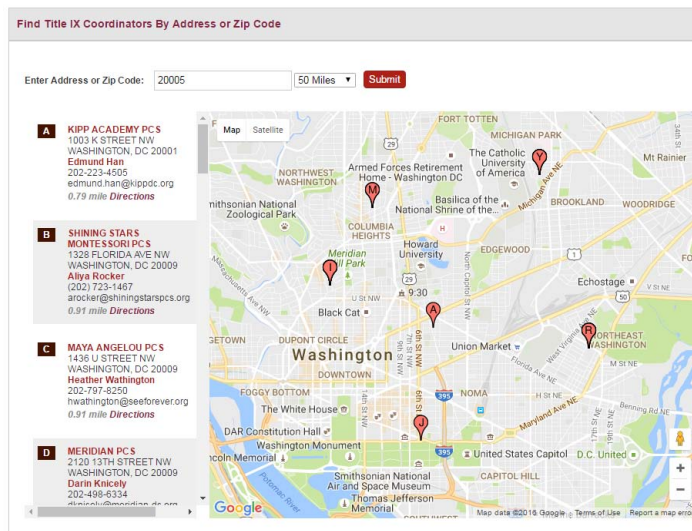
Find Title IX Coordinators By Address or Zip Code

Enter Address or Zip Code: 20005 50 Miles Submit

A
KIPP ACADEMY PCS
1003 K STREET NW
WASHINGTON, DC 20001
Edmund Han
202-223-4505
edmund.han@kippdc.org
0.79 mile Directions

B
SHINING STARS MONTESSORI PCS
1328 FLORIDA AVE NW
WASHINGTON, DC 20009
Aliya Rocker
(202) 723-1467
arocker@shiningstarspcs.org
0.91 mile Directions

C
MAYA ANGELOU PCS
1436 U STREET NW
WASHINGTON, DC 20009
Heather Wathington
202-797-8250
hwathington@seeforever.org
0.91 mile Directions

D
MERIDIAN PCS
2120 13TH STREET NW
WASHINGTON, DC 20009
Darin Knicely
202-498-6334
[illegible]

Map Satellite
FORT TOTTEN
MICHIGAN PARK
NORTHWEST WASHINGTON
Armed Forces Retirement Home - Washington DC
The Catholic University of America
Mt Rainier
Smithsonian National Zoological Park
Basilica of the National Shrine of the...
BROOKLAND
WOODRIDGE
COLUMBIA HEIGHTS
Howard University
EDGEWOOD
Meridian Hill Park
Echostage
9:30
Black Cat
NORTHEAST WASHINGTON
Washington
Union Market
DUPONT CIRCLE
FOGGY BOTTOM
NOMA
The White House
DAR Constitution Hall
Washington Monument
United States Capitol
D.C. United
Lincoln Memorial
Smithsonian National Air and Space Museum
CAPITOL HILL
Thomas Jefferson Memorial
Google
Map data ©2016 Google Terms of Use Report a map error